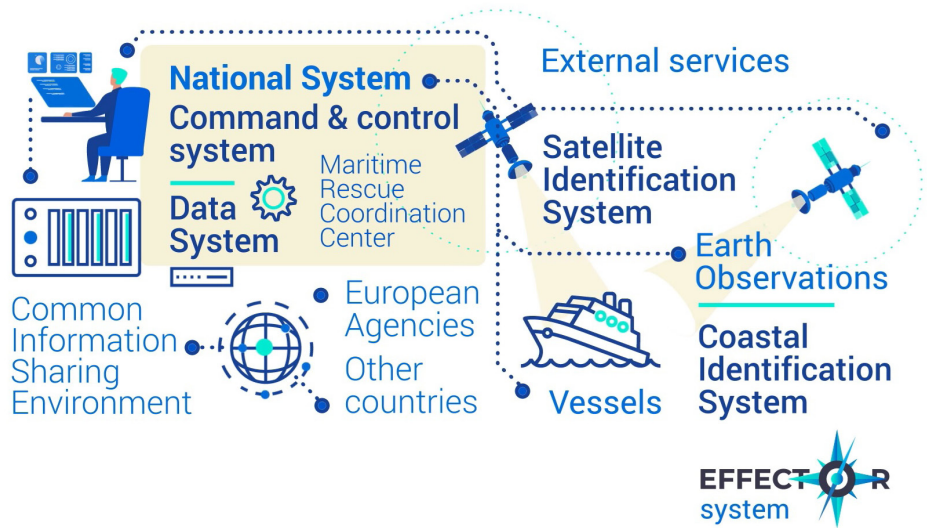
National System
Command & control system
Data System
Maritime Rescue Coordination Center

External services

Satellite Identification System

Earth Observations

Coastal Identification System

Common Information Sharing Environment

European Agencies

Other countries

Vessels

EFFECTOR system